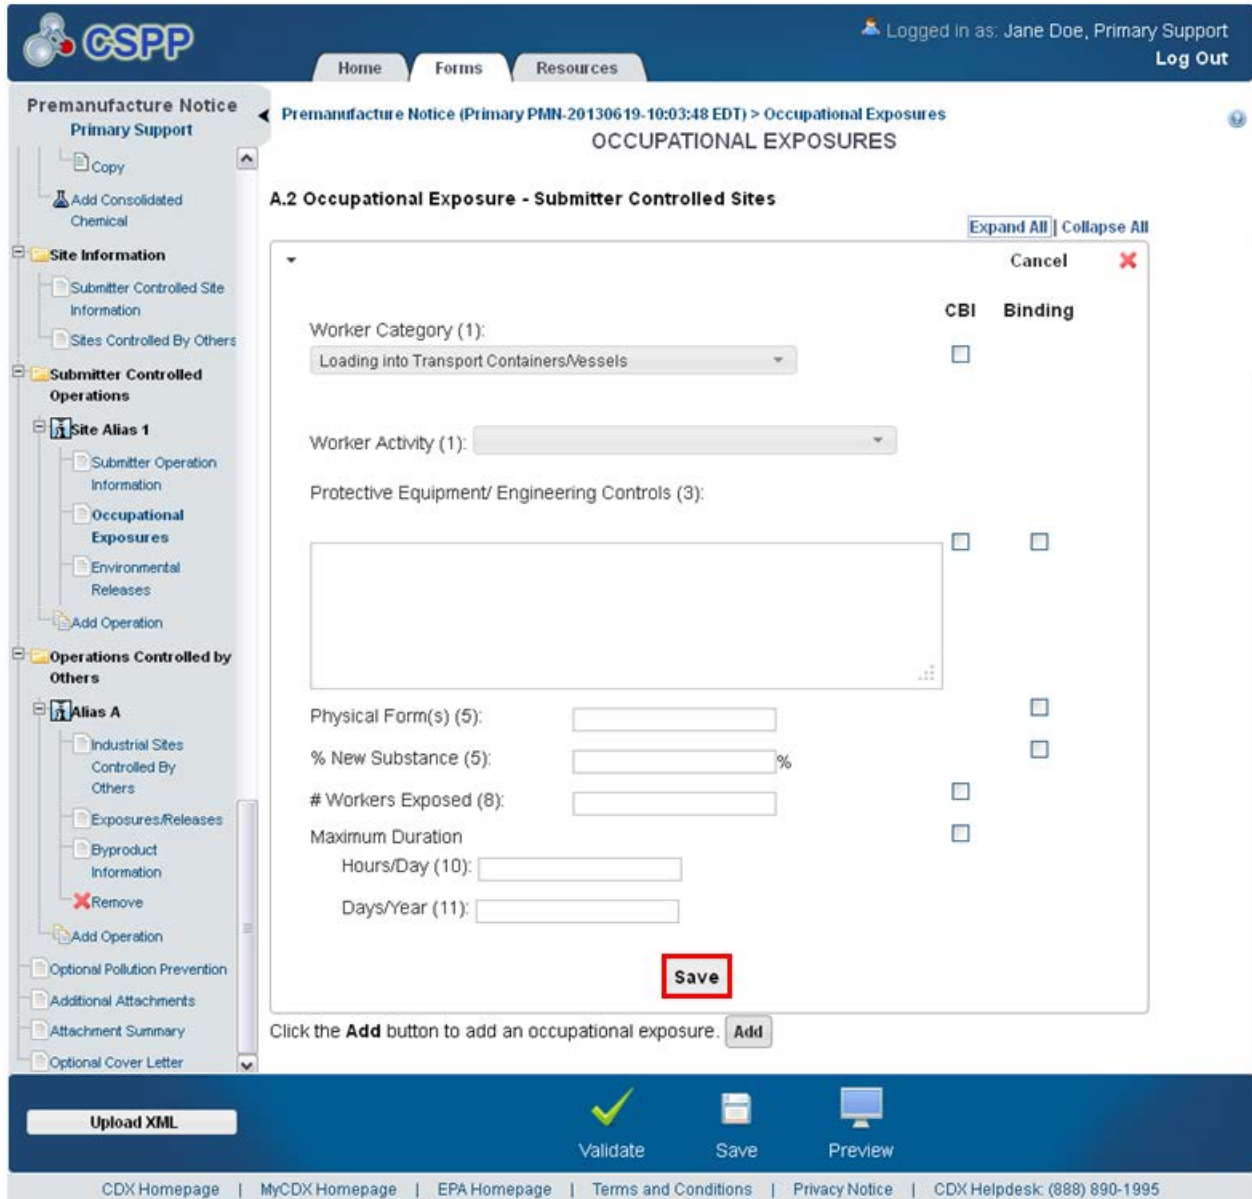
CSPP

Logged in as: Jane Doe, Primary Support
Log Out

Home | Forms | Resources

Premanufacture Notice
Primary Support

Copy
Add Consolidated Chemical
Site Information
Submitter Controlled Site Information
Sites Controlled By Others
Submitter Controlled Operations
Site Alias 1
Submitter Operation Information
Occupational Exposures
Environmental Releases
Add Operation
Operations Controlled by Others
Alias A
Industrial Sites Controlled By Others
Exposures/Releases
Byproduct Information
Remove
Add Operation
Optional Pollution Prevention
Additional Attachments
Attachment Summary
Optional Cover Letter

Premanufacture Notice (Primary PMN-20130619-10:03:48 EDT) > Occupational Exposures
OCCUPATIONAL EXPOSURES

A.2 Occupational Exposure - Submitter Controlled Sites

Expand All | Collapse All

Cancel

CBI Binding

Worker Category (1):
Loading into Transport Containers/Vessels

Worker Activity (1):

Protective Equipment/ Engineering Controls (3):

Physical Form(s) (5):

% New Substance (5): %

# Workers Exposed (8):

Maximum Duration
Hours/Day (10):
Days/Year (11):

Save

Click the **Add** button to add an occupational exposure. Add

Upload XML

Validate Save Preview

CDX Homepage | MyCDX Homepage | EPA Homepage | Terms and Conditions | Privacy Notice | CDX Helpdesk: (888) 890-1995